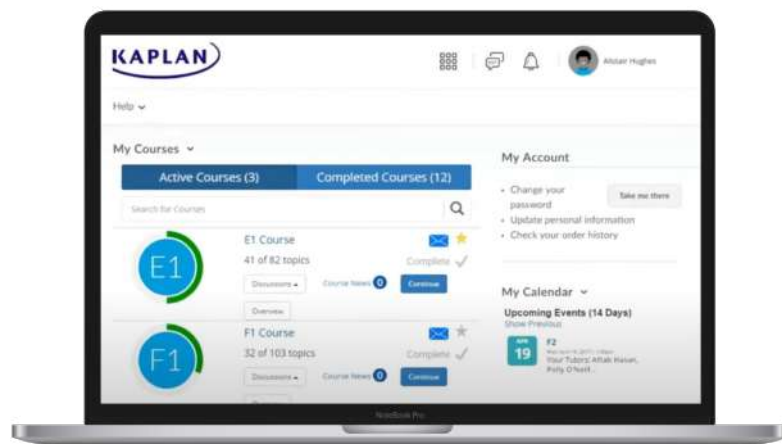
KAPLAN

Alistair Hughes

Help

My Courses

Active Courses (3)

Completed Courses (12)

Search for Courses

E1

E1 Course

41 of 82 topics

Complete

Discussions

Course News 0

Continue

Overview

F1

F1 Course

32 of 103 topics

Complete

Discussions

Course News 0

Continue

My Account

- Change your password

Take me there

- Update personal information
- Check your order history

My Calendar

Upcoming Events (14 Days)

Show Previous

APR 19

F2

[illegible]

Your Tutors: Aftab Hasan, Polly O'Neill

MacBook Pro